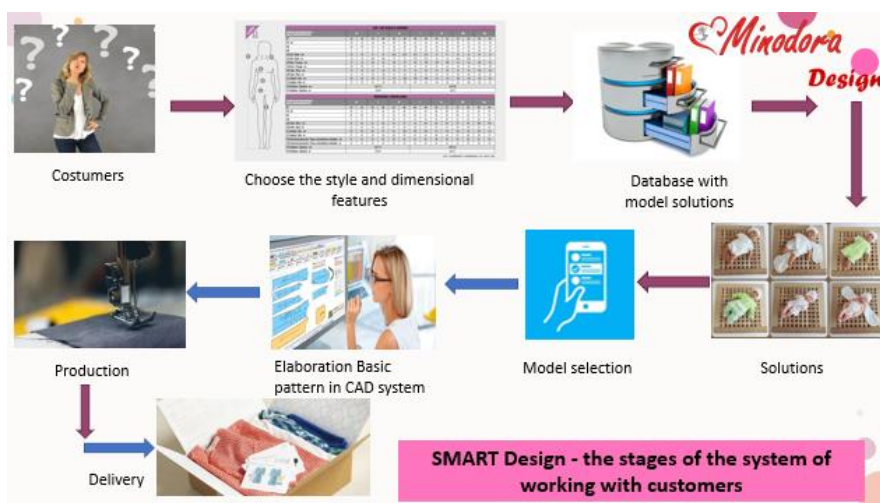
Minodora Design

Costumers

Choose the style and dimensional features

Database with model solutions

Solutions

Model selection

Elaboration Basic pattern in CAD system

Production

Delivery

SMART Design - the stages of the system of working with customers